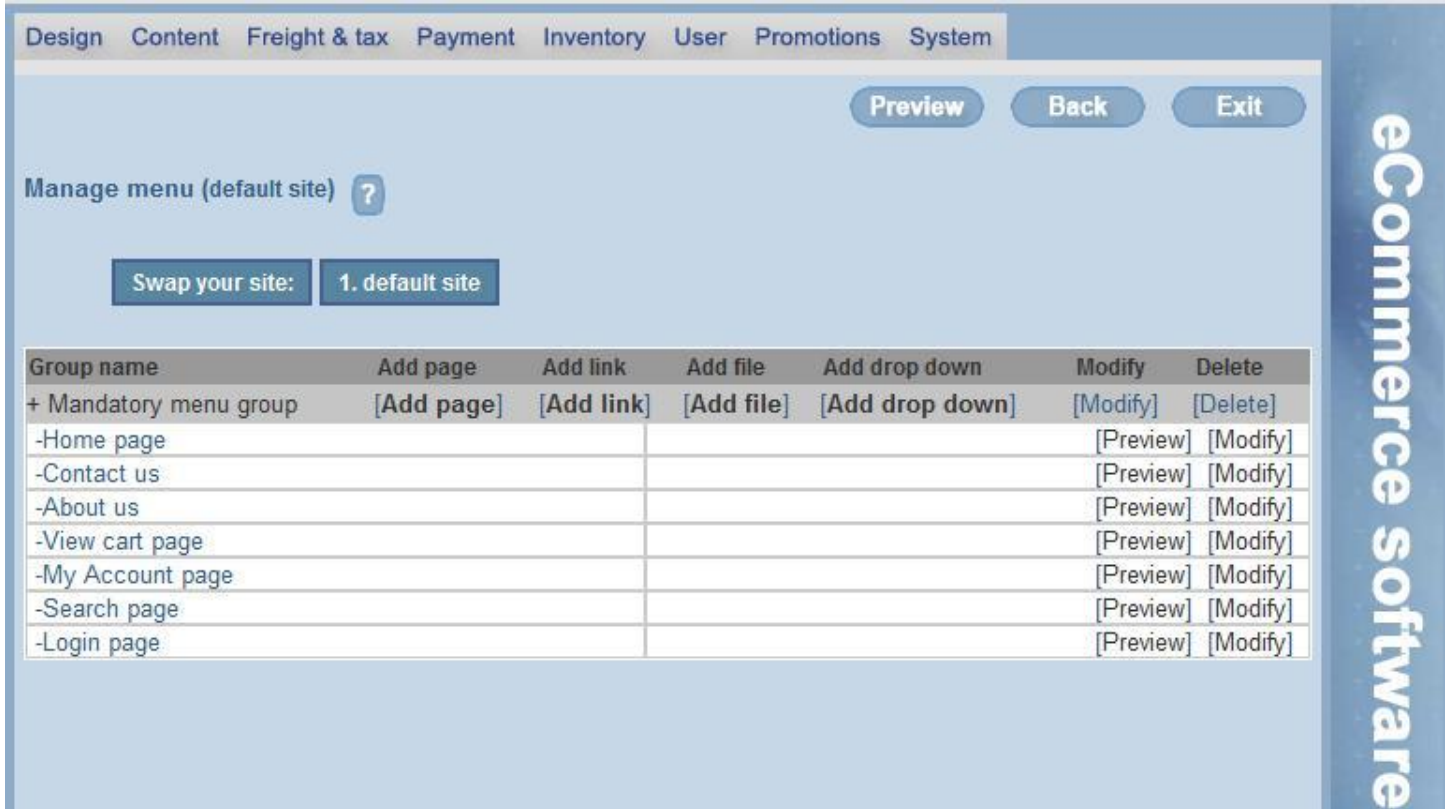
Design Content Freight & tax Payment Inventory User Promotions System

Preview Back Exit

Manage menu (default site) ?

Swap your site: 1. default site

| Group name | Add page | Add link | Add file | Add drop down | Modify | Delete |
|---|---|---|---|---|---|---|
| + Mandatory menu group | [Add page] | [Add link] | [Add file] | [Add drop down] | [Modify] | [Delete] |
| -Home page | | | | | [Preview] | [Modify] |
| -Contact us | | | | | [Preview] | [Modify] |
| -About us | | | | | [Preview] | [Modify] |
| -View cart page | | | | | [Preview] | [Modify] |
| -My Account page | | | | | [Preview] | [Modify] |
| -Search page | | | | | [Preview] | [Modify] |
| -Login page | | | | | [Preview] | [Modify] |

eCommerce software